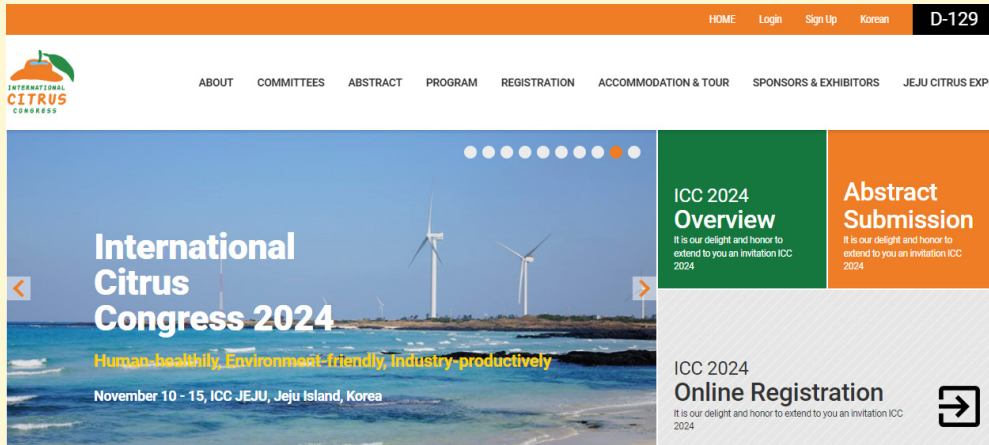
HOME Login Sign Up Korean D-129

INTERNATIONAL CITRUS CONGRESS

ABOUT COMMITTEES ABSTRACT PROGRAM REGISTRATION ACCOMMODATION & TOUR SPONSORS & EXHIBITORS JEJU CITRUS EXP

International Citrus Congress 2024

Human-healthily, Environment-friendly, Industry-productively

November 10 - 15, ICC JEJU, Jeju Island, Korea

ICC 2024
Overview
It is our delight and honor to extend to you an invitation ICC 2024

Abstract Submission
It is our delight and honor to extend to you an invitation ICC 2024

ICC 2024
Online Registration
It is our delight and honor to extend to you an invitation ICC 2024